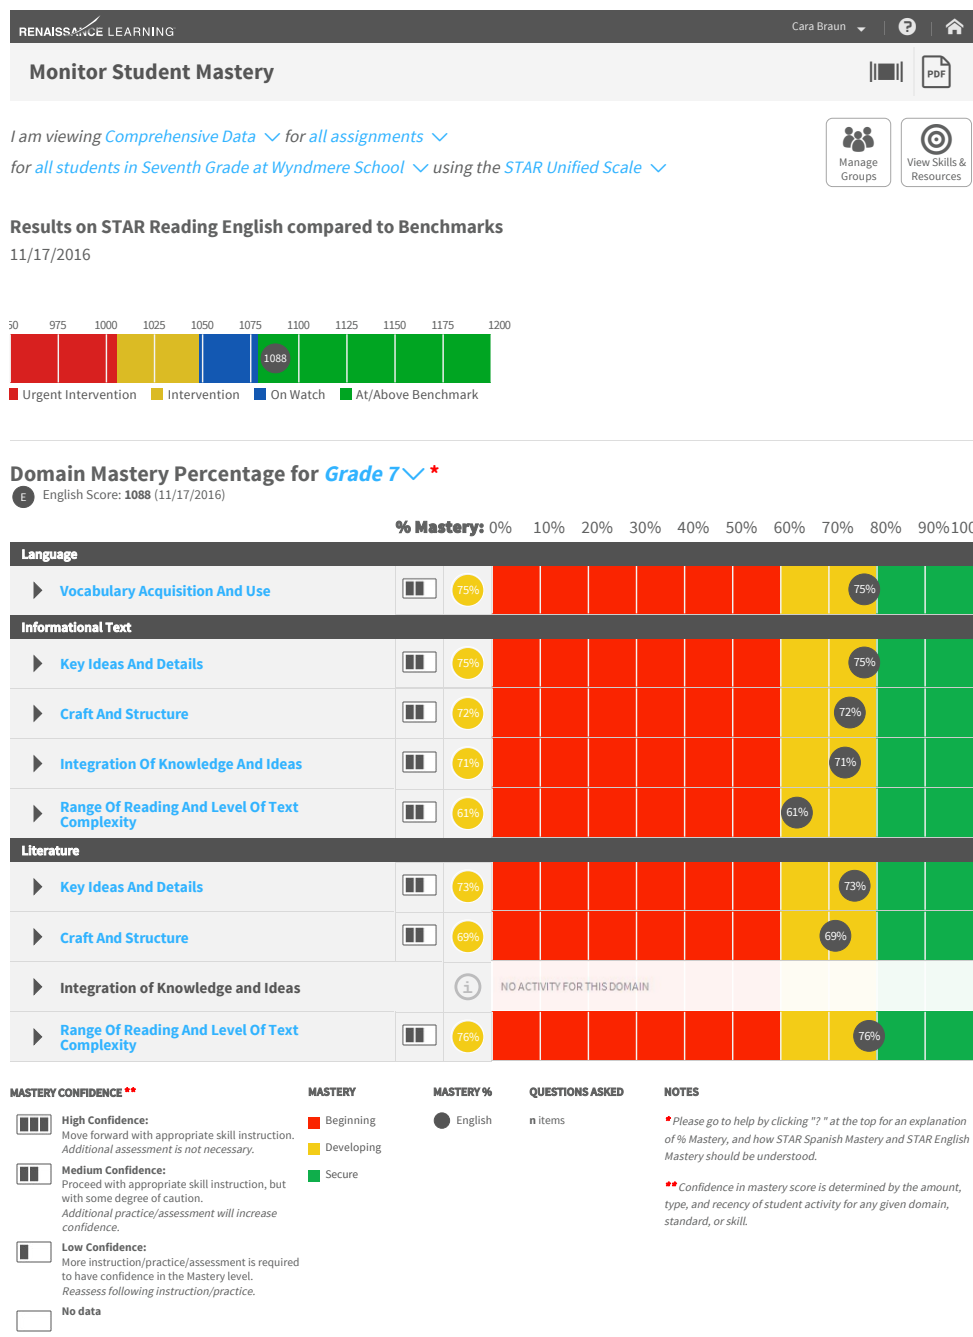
RENAISSANCE LEARNING

Cara Braun

Monitor Student Mastery

PDF

I am viewing Comprehensive Data for all assignments
for all students in Seventh Grade at Wyndmere School using the STAR Unified Scale

Manage Groups

View Skills & Resources

Results on STAR Reading English compared to Benchmarks
11/17/2016

50 975 1000 1025 1050 1075 1100 1125 1150 1175 1200

1088

Urgent Intervention Intervention On Watch At/Above Benchmark

Domain Mastery Percentage for Grade 7 *
E English Score: 1088 (11/17/2016)

% Mastery: 0% 10% 20% 30% 40% 50% 60% 70% 80% 90% 100

Language
Vocabulary Acquisition And Use 75% 75%
Informational Text
Key Ideas And Details 75% 75%
Craft And Structure 72% 72%
Integration Of Knowledge And Ideas 71% 71%
Range Of Reading And Level Of Text Complexity 61% 61%
Literature
Key Ideas And Details 73% 73%
Craft And Structure 69% 69%
Integration of Knowledge and Ideas NO ACTIVITY FOR THIS DOMAIN
Range Of Reading And Level Of Text Complexity 76% 76%

MASTERY CONFIDENCE **
High Confidence:
Move forward with appropriate skill instruction.
Additional assessment is not necessary.
Medium Confidence:
Proceed with appropriate skill instruction, but with some degree of caution.
Additional practice/assessment will increase confidence.
Low Confidence:
More instruction/practice/assessment is required to have confidence in the Mastery level.
Reassess following instruction/practice.
No data

MASTERY
Beginning
Developing
Secure

MASTERY %
English

QUESTIONS ASKED
n items

NOTES
*Please go to help by clicking "?" at the top for an explanation of % Mastery, and how STAR Spanish Mastery and STAR English Mastery should be understood.

**Confidence in mastery score is determined by the amount, type, and recency of student activity for any given domain, standard, or skill.